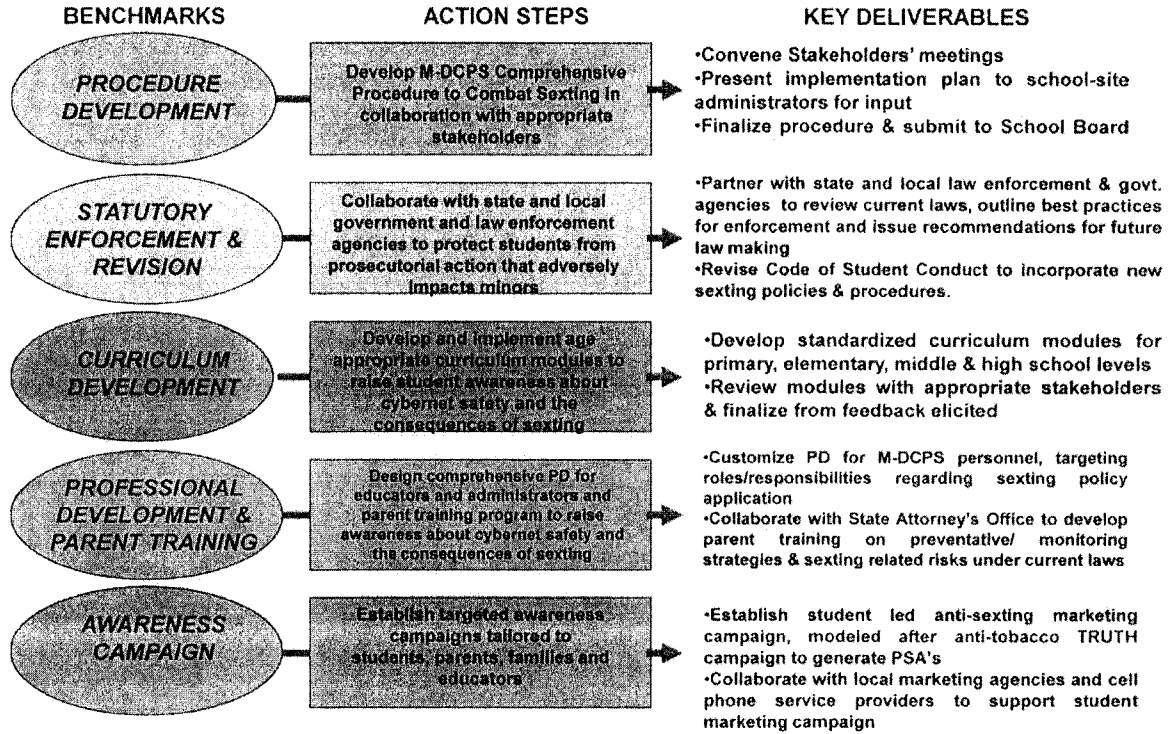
BENCHMARKS

ACTION STEPS

KEY DELIVERABLES

PROCEDURE DEVELOPMENT

Develop M-DCPS Comprehensive Procedure to Combat Sexting in collaboration with appropriate stakeholders

•Convene Stakeholders' meetings
•Present implementation plan to school-site administrators for input
•Finalize procedure & submit to School Board

STATUTORY ENFORCEMENT & REVISION

Collaborate with state and local government and law enforcement agencies to protect students from prosecutorial action that adversely impacts minors

•Partner with state and local law enforcement & govt. agencies to review current laws, outline best practices for enforcement and issue recommendations for future law making
•Revise Code of Student Conduct to incorporate new sexting policies & procedures.

CURRICULUM DEVELOPMENT

Develop and implement age appropriate curriculum modules to raise student awareness about cybernet safety and the consequences of sexting

•Develop standardized curriculum modules for primary, elementary, middle & high school levels
•Review modules with appropriate stakeholders & finalize from feedback elicited

PROFESSIONAL DEVELOPMENT & PARENT TRAINING

Design comprehensive PD for educators and administrators and parent training program to raise awareness about cybernet safety and the consequences of sexting

•Customize PD for M-DCPS personnel, targeting roles/responsibilities regarding sexting policy application
•Collaborate with State Attorney's Office to develop parent training on preventative/ monitoring strategies & sexting related risks under current laws

AWARENESS CAMPAIGN

Establish targeted awareness campaigns tailored to students, parents, families and educators

•Establish student led anti-sexting marketing campaign, modeled after anti-tobacco TRUTH campaign to generate PSA's
•Collaborate with local marketing agencies and cell phone service providers to support student marketing campaign